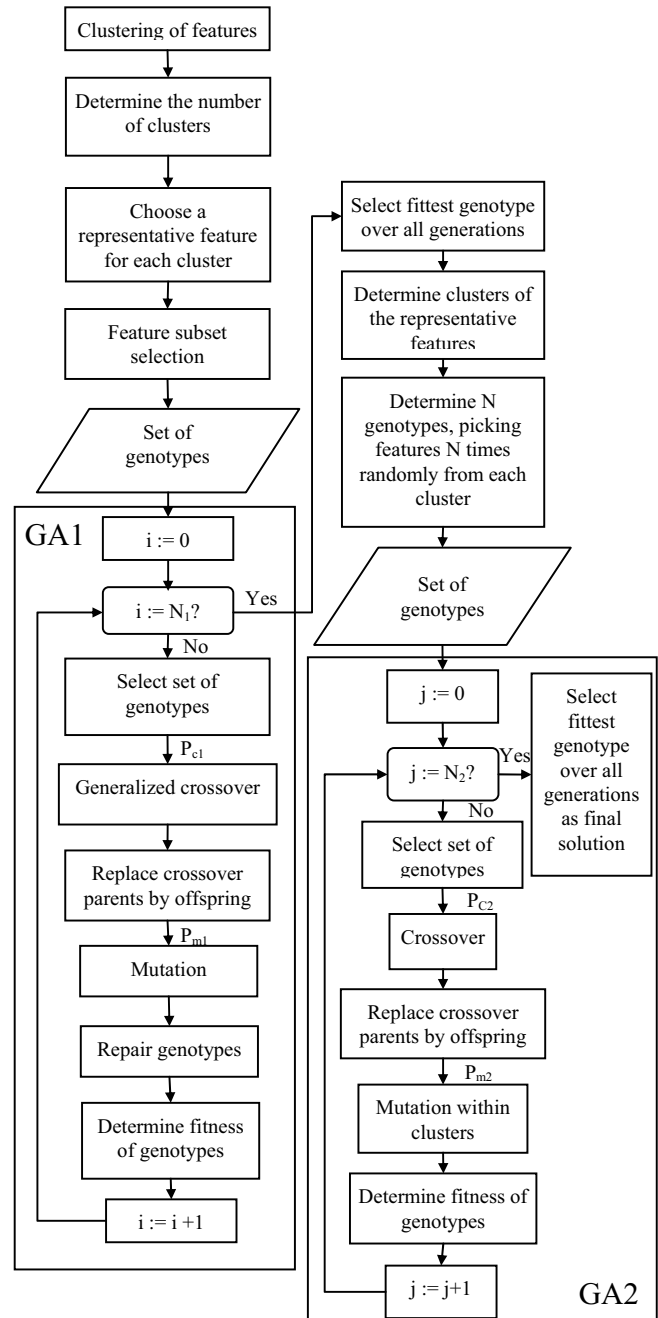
Clustering of features

Determine the number of clusters

Choose a representative feature for each cluster

Feature subset selection

Set of genotypes

GA1

i := 0

i := $N_1$?

Yes

No

Select set of genotypes

$P_{c1}$

Generalized crossover

Replace crossover parents by offspring

$P_{m1}$

Mutation

Repair genotypes

Determine fitness of genotypes

i := i +1

Select fittest genotype over all generations

Determine clusters of the representative features

Determine N genotypes, picking features N times randomly from each cluster

Set of genotypes

j := 0

j := $N_2$?

Yes

No

Select fittest genotype over all generations as final solution

Select set of genotypes

$P_{C2}$

Crossover

Replace crossover parents by offspring

$P_{m2}$

Mutation within clusters

Determine fitness of genotypes

j := j+1

GA2